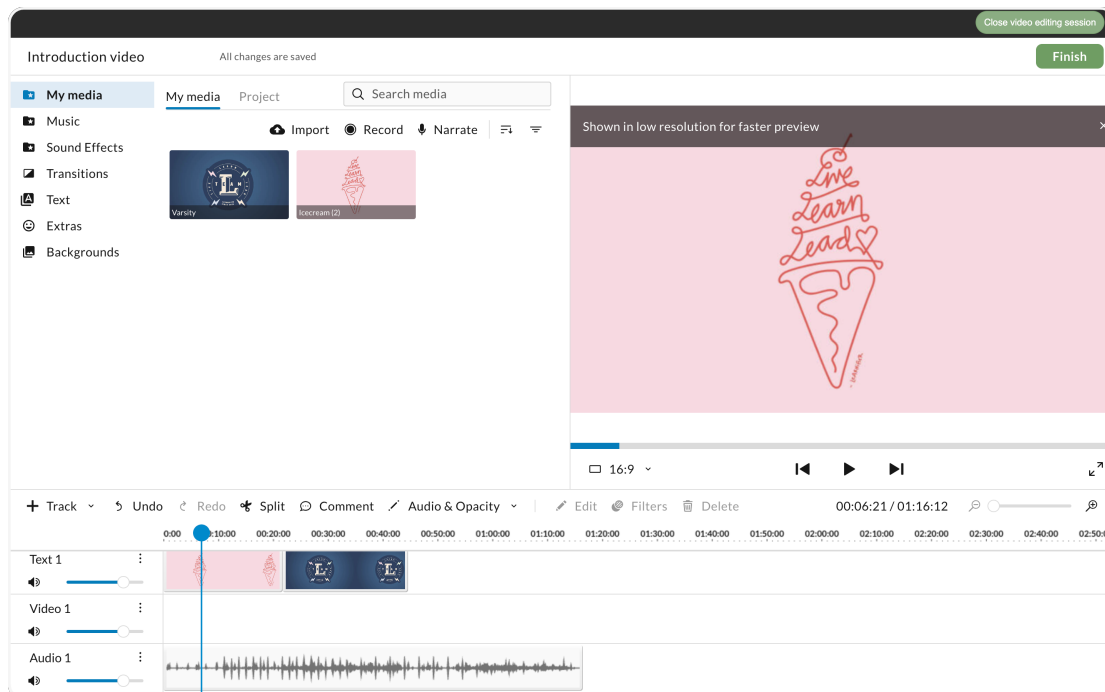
Close video editing session

Introduction video

All changes are saved

Finish

My media
Music
Sound Effects
Transitions
Text
Extras
Backgrounds

My media   Project

Search media

Import   Record   Narrate

Varsity

Icecream (2)

Shown in low resolution for faster preview

Live Learn Lead

16:9

Track   Undo   Redo   Split   Comment   Audio & Opacity   Edit   Filters   Delete

00:06:21 / 01:16:12

0:00   0:10:00   00:20:00   00:30:00   00:40:00   00:50:00   01:00:00   01:10:00   01:20:00   01:30:00   01:40:00   01:50:00   02:00:00   02:10:00   02:20:00   02:30:00   02:40:00   02:50:0

Text 1

Video 1

Audio 1